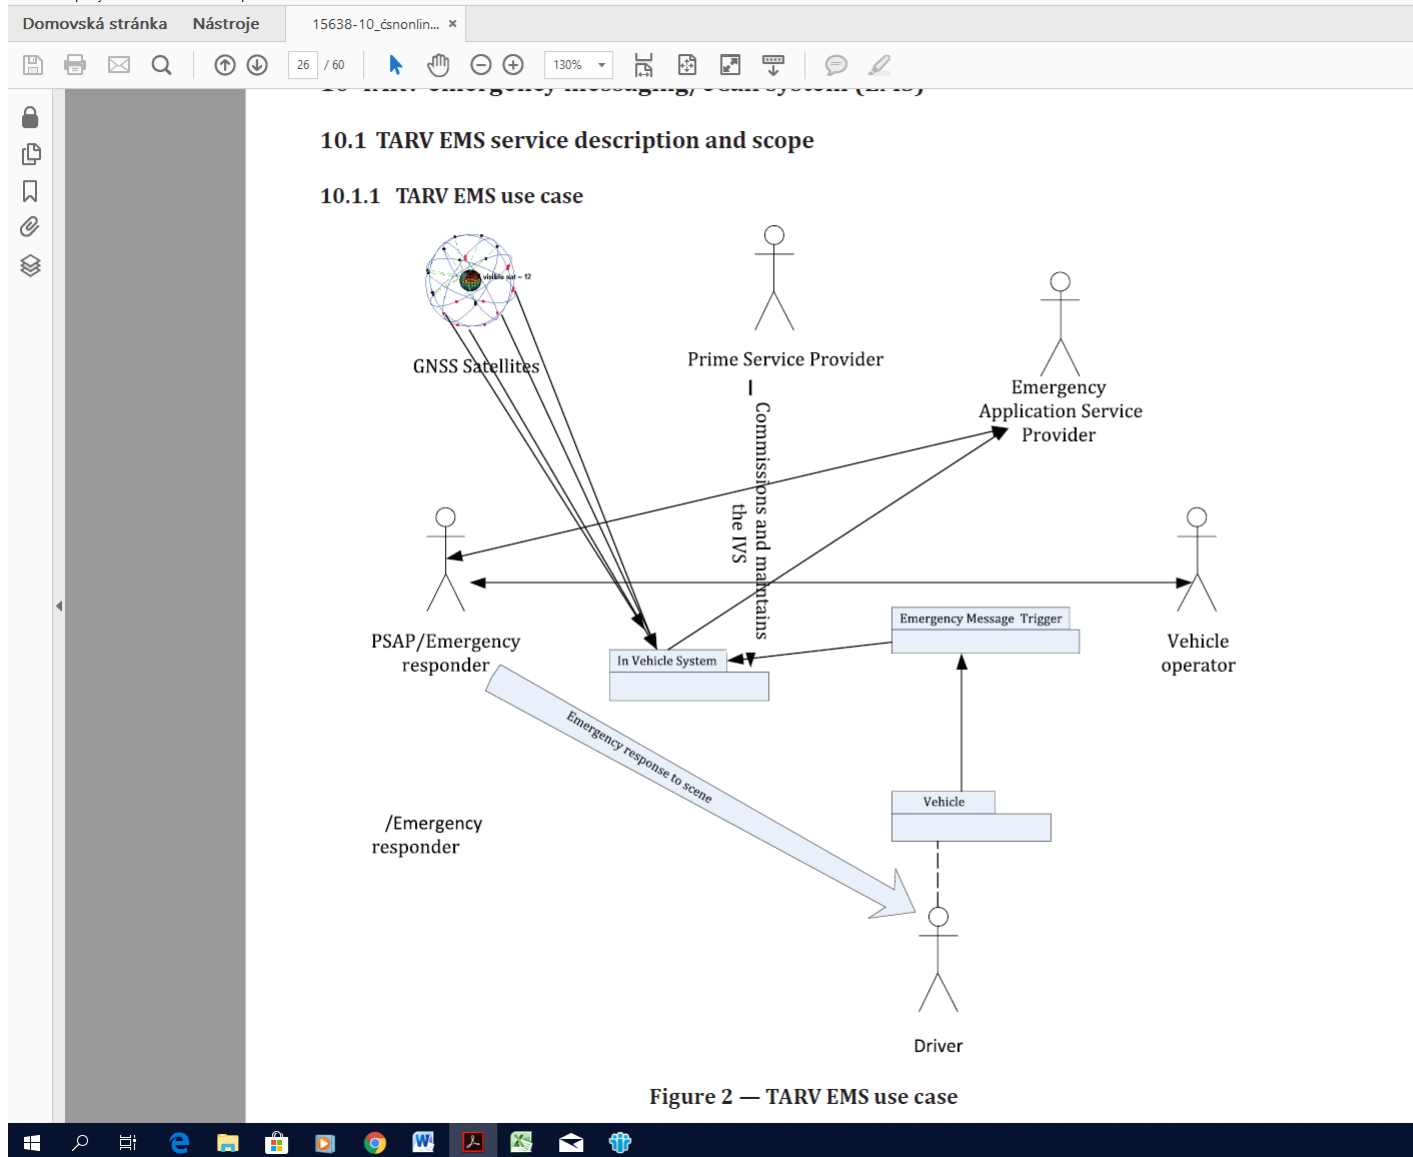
Domovská stránka Nástroje 15638-10_ćsnonlin... ×

26 / 60 130%

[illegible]

10.1 TARV EMS service description and scope

10.1.1 TARV EMS use case

visible sat = 12

GNSS Satellites

Prime Service Provider

Emergency Application Service Provider

Commissions and maintains the IVS

PSAP/Emergency responder

Vehicle operator

Emergency Message Trigger

In Vehicle System

Emergency response to scene

Vehicle

/Emergency responder

Driver

Figure 2 — TARV EMS use case